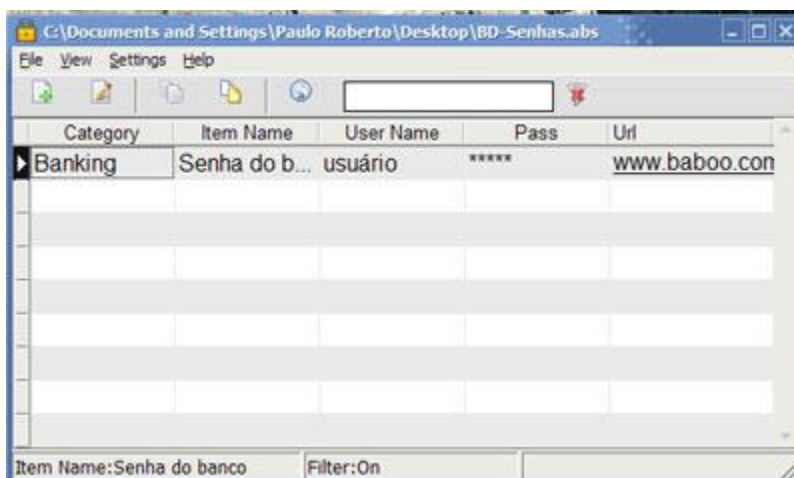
C:\Documents and Settings\Paulo Roberto\Desktop\BD-Senhas.abs

File View Settings Help

| Category | Item Name | User Name | Pass | Url |
|---|---|---|---|---|
| Banking | Senha do b... | usuário | ***** | www.baboo.com |

Item Name:Senha do banco Filter:On